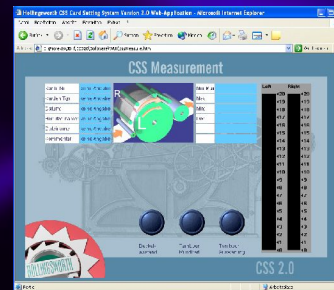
Hollingsworth CSS Card Setting System Version 2.0 Web-Application - Microsoft Internet Explorer

CSS Measurement

| Garnitur | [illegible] | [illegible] |
|---|---|---|
| Flexible Tops | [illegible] | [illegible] |
| Tambour | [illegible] | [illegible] |
| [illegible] | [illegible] | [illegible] |
| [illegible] | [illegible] | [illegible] |
| Feinwalze | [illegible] | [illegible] |

Links

Rechts

CSS 2.0